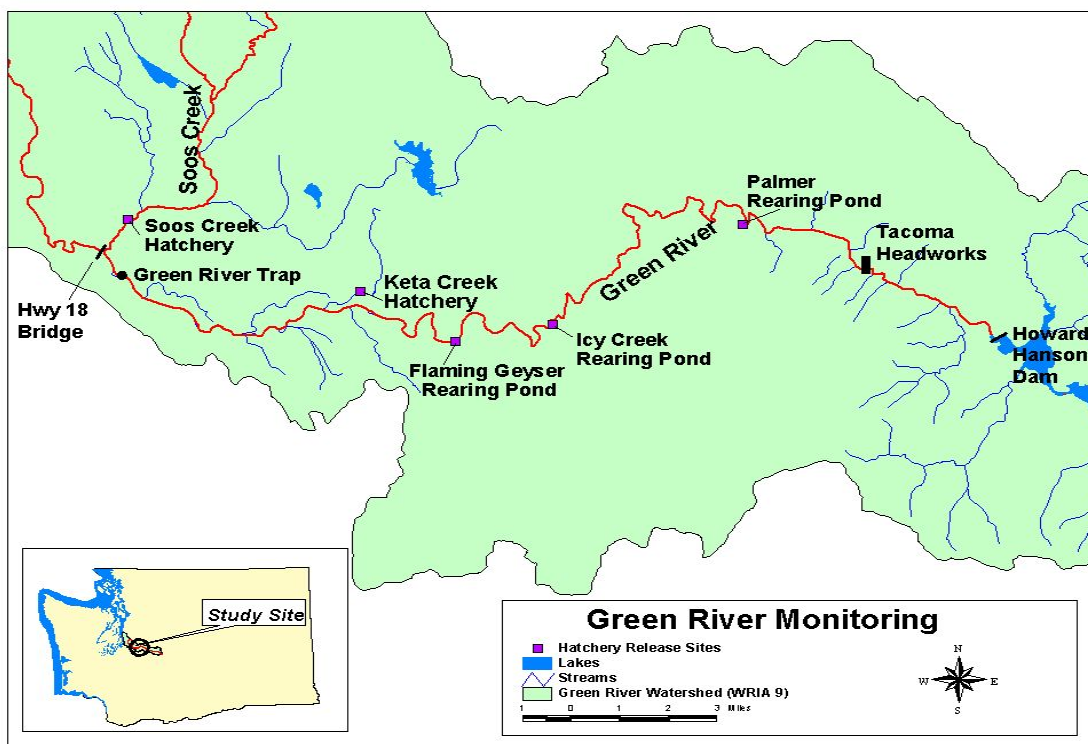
Soos Creek

Soos Creek Hatchery

Green River Trap

Hwy 18 Bridge

Keta Creek Hatchery

Flaming Geyser Rearing Pond

Icy Creek Rearing Pond

Green River

Palmer Rearing Pond

Tacoma Headworks

Howard Hanson Dam

Study Site

Green River Monitoring

Hatchery Release Sites
Lakes
Streams
Green River Watershed (WRIA 9)

1 0 1 2 3 Miles

N
W E
S